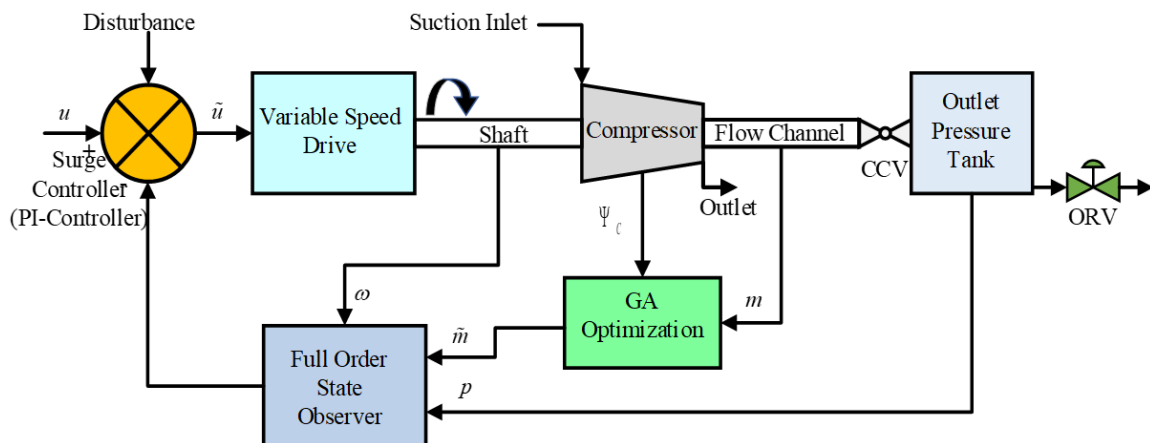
Disturbance

Suction Inlet

$u$

+

$\tilde{u}$

Variable Speed Drive

Shaft

Compressor

Flow Channel

Outlet Pressure Tank

CCV

ORV

Surge Controller (PI-Controller)

Outlet

$\Psi_c$

$\omega$

GA Optimization

$m$

$\tilde{m}$

Full Order State Observer

$p$